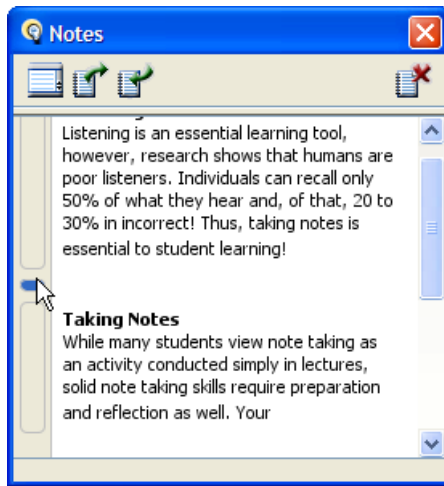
Notes

Listening is an essential learning tool, however, research shows that humans are poor listeners. Individuals can recall only 50% of what they hear and, of that, 20 to 30% in incorrect! Thus, taking notes is essential to student learning!

**Taking Notes**
While many students view note taking as an activity conducted simply in lectures, solid note taking skills require preparation and reflection as well. Your